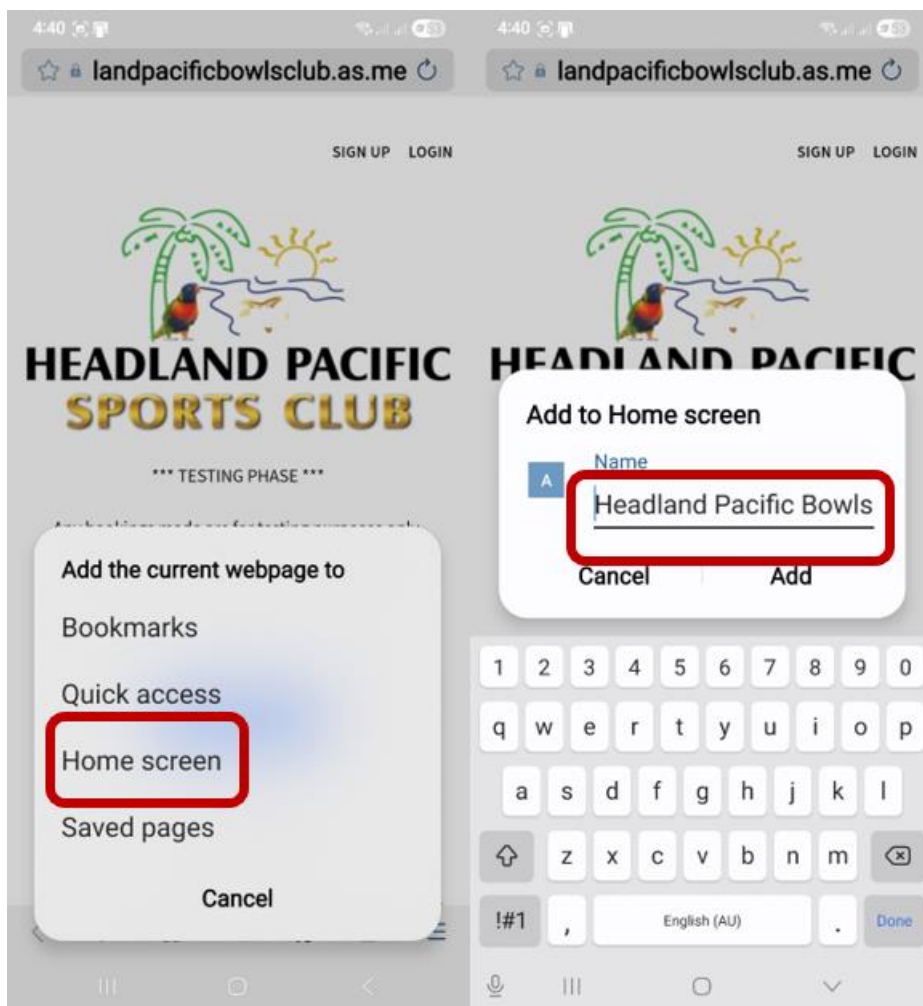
4:40

landpacificbowlsclub.as.me

SIGN UP LOGIN

HEADLAND PACIFIC
SPORTS CLUB

*** TESTING PHASE ***

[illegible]

Add the current webpage to

Bookmarks

Quick access

Home screen

Saved pages

Cancel

4:40

landpacificbowlsclub.as.me

SIGN UP LOGIN

HEADLAND PACIFIC

Add to Home screen

A

Name

Headland Pacific Bowls

Cancel

Add

1 2 3 4 5 6 7 8 9 0

q w e r t y u i o p

a s d f g h j k l

z x c v b n m

!#1

,

English (AU)

.

Done